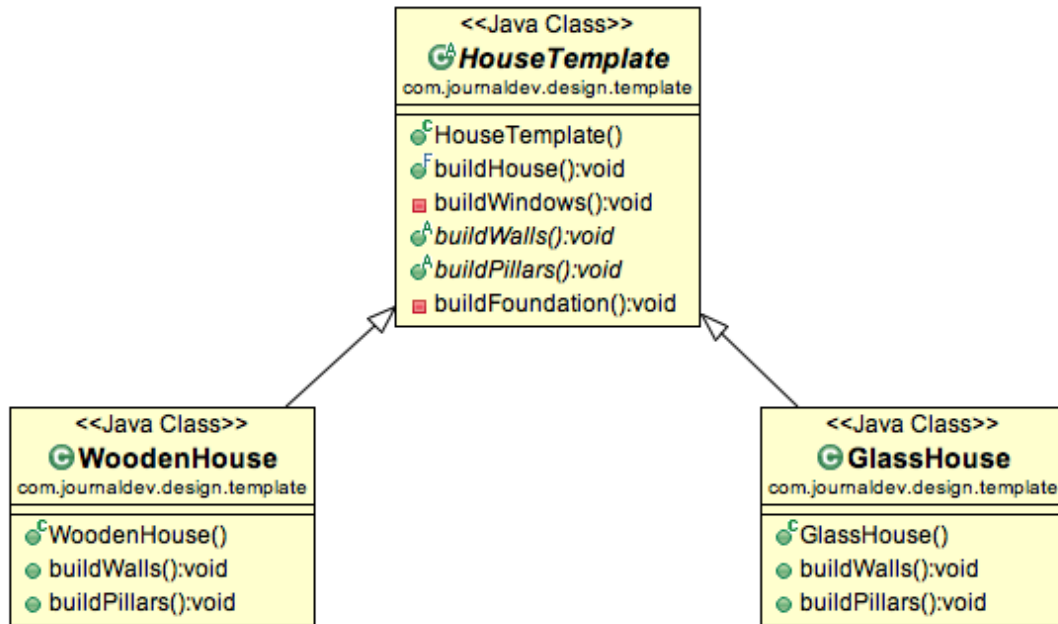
<<Java Class>>
HouseTemplate
com.journaldev.design.template

HouseTemplate()
buildHouse():void
buildWindows():void
buildWalls():void
buildPillars():void
buildFoundation():void

<<Java Class>>
WoodenHouse
com.journaldev.design.template

WoodenHouse()
buildWalls():void
buildPillars():void

<<Java Class>>
GlassHouse
com.journaldev.design.template

GlassHouse()
buildWalls():void
buildPillars():void